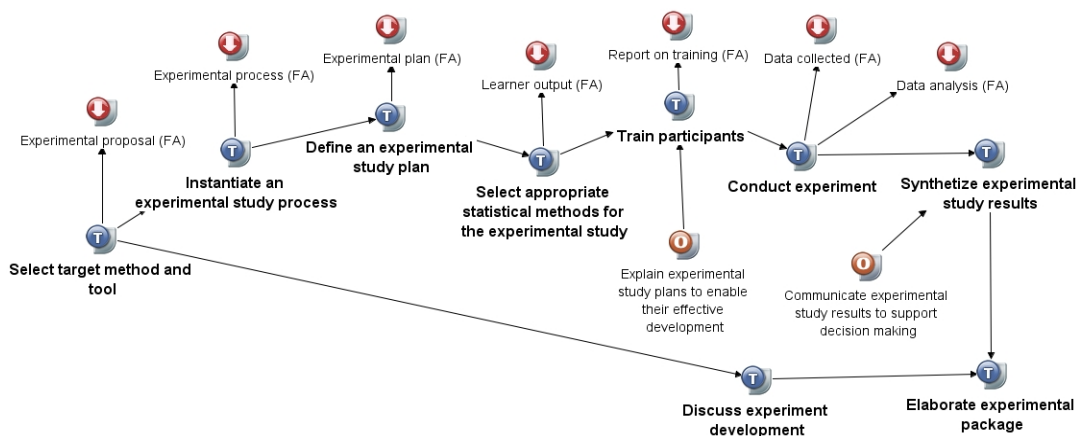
Experimental process (FA)

Experimental plan (FA)

Learner output (FA)

Report on training (FA)

Data collected (FA)

Data analysis (FA)

Experimental proposal (FA)

T

T

T

T

T

T

Define an experimental study plan

Train participants

Conduct experiment

Synthetize experimental study results

Instantiate an experimental study process

Select appropriate statistical methods for the experimental study

T

Select target method and tool

O

O

Explain experimental study plans to enable their effective development

Communicate experimental study results to support decision making

T

T

Discuss experiment development

Elaborate experimental package